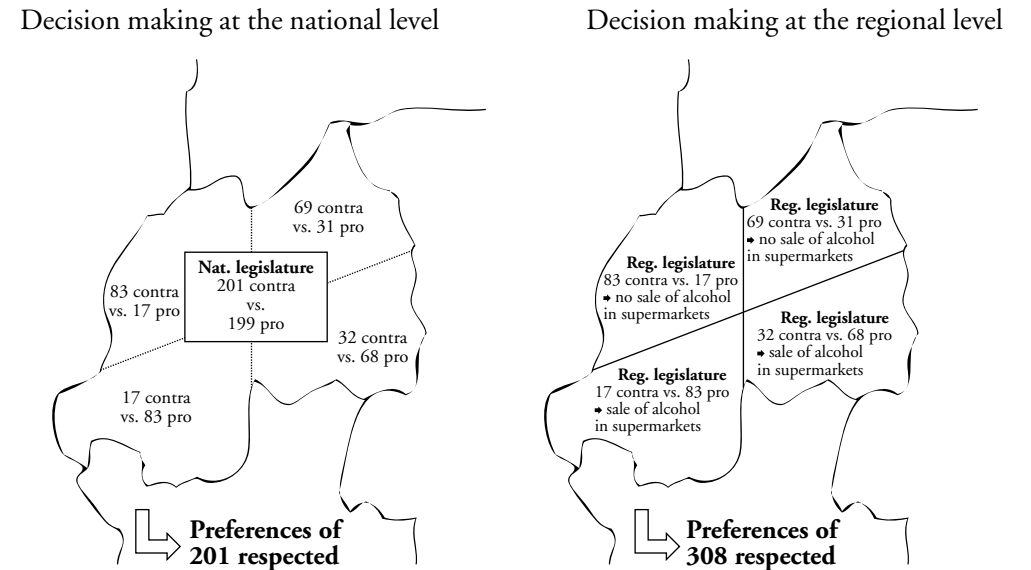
Decision making at the national level

69 contra vs. 31 pro

83 contra vs. 17 pro

**Nat. legislature**
201 contra vs. 199 pro

32 contra vs. 68 pro

17 contra vs. 83 pro

**Preferences of 201 respected**

Decision making at the regional level

**Reg. legislature**
69 contra vs. 31 pro
➡ no sale of alcohol in supermarkets

**Reg. legislature**
83 contra vs. 17 pro
➡ no sale of alcohol in supermarkets

**Reg. legislature**
32 contra vs. 68 pro
➡ sale of alcohol in supermarkets

**Reg. legislature**
17 contra vs. 83 pro
➡ sale of alcohol in supermarkets

**Preferences of 308 respected**